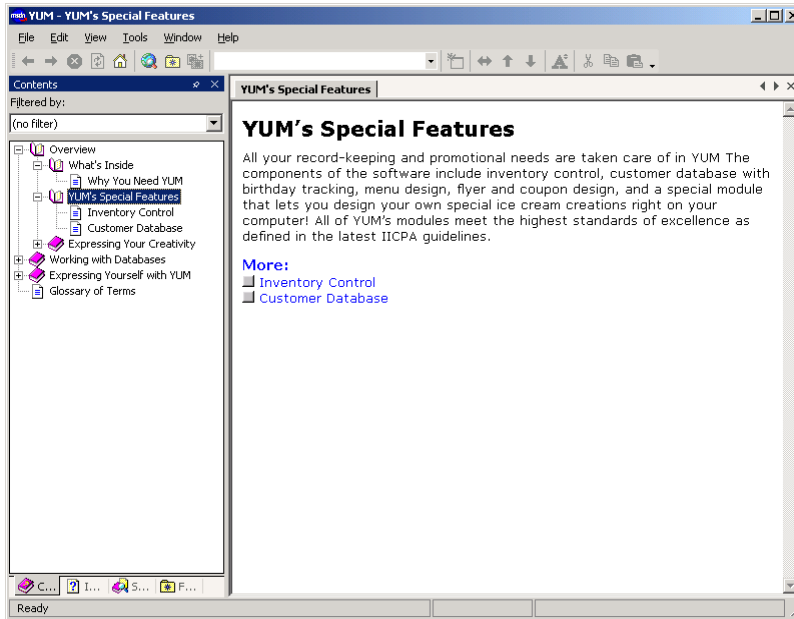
YUM - YUM's Special Features

File Edit View Tools Window Help

Contents
Filtered by:
(no filter)

Overview
What's Inside
Why You Need YUM
YUM's Special Features
Inventory Control
Customer Database
Expressing Your Creativity
Working with Databases
Expressing Yourself with YUM
Glossary of Terms

C... I... S... F...

YUM's Special Features

YUM's Special Features

All your record-keeping and promotional needs are taken care of in YUM The components of the software include inventory control, customer database with birthday tracking, menu design, flyer and coupon design, and a special module that lets you design your own special ice cream creations right on your computer! All of YUM's modules meet the highest standards of excellence as defined in the latest IICPA guidelines.

More:
Inventory Control
Customer Database

Ready